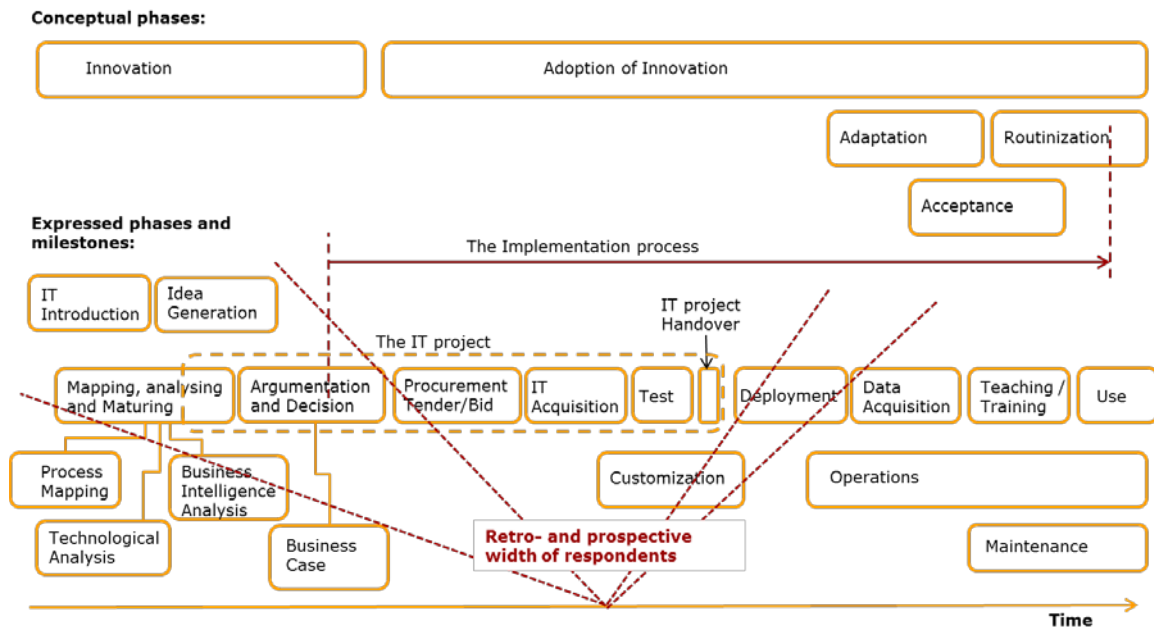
Conceptual phases:

Innovation

Adoption of Innovation

Adaptation

Routinization

Acceptance

Expressed phases and milestones:

The Implementation process

IT Introduction

Idea Generation

IT project Handover

The IT project

Mapping, analysing and Maturing

Argumentation and Decision

Procurement Tender/Bid

IT Acquisition

Test

Deployment

Data Acquisition

Teaching / Training

Use

Process Mapping

Business Intelligence Analysis

Customization

Operations

Technological Analysis

Business Case

Retro- and prospective width of respondents

Maintenance

Time